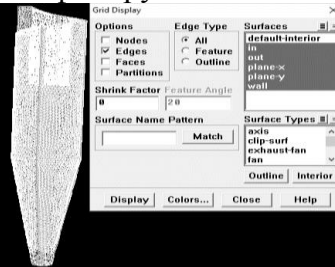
Grid Display

Options
Nodes
Edges
Faces
Partitions

Edge Type
All
Feature
Outline

Surfaces
default-interior
in
out
plane-x
plane-y
wall

Shrink Factor
0
Feature Angle
20

Surface Name Pattern
Match

Surface Types
axis
clip-surf
exhaust-fan
fan

Outline
Interior

Display
Colors...
Close
Help